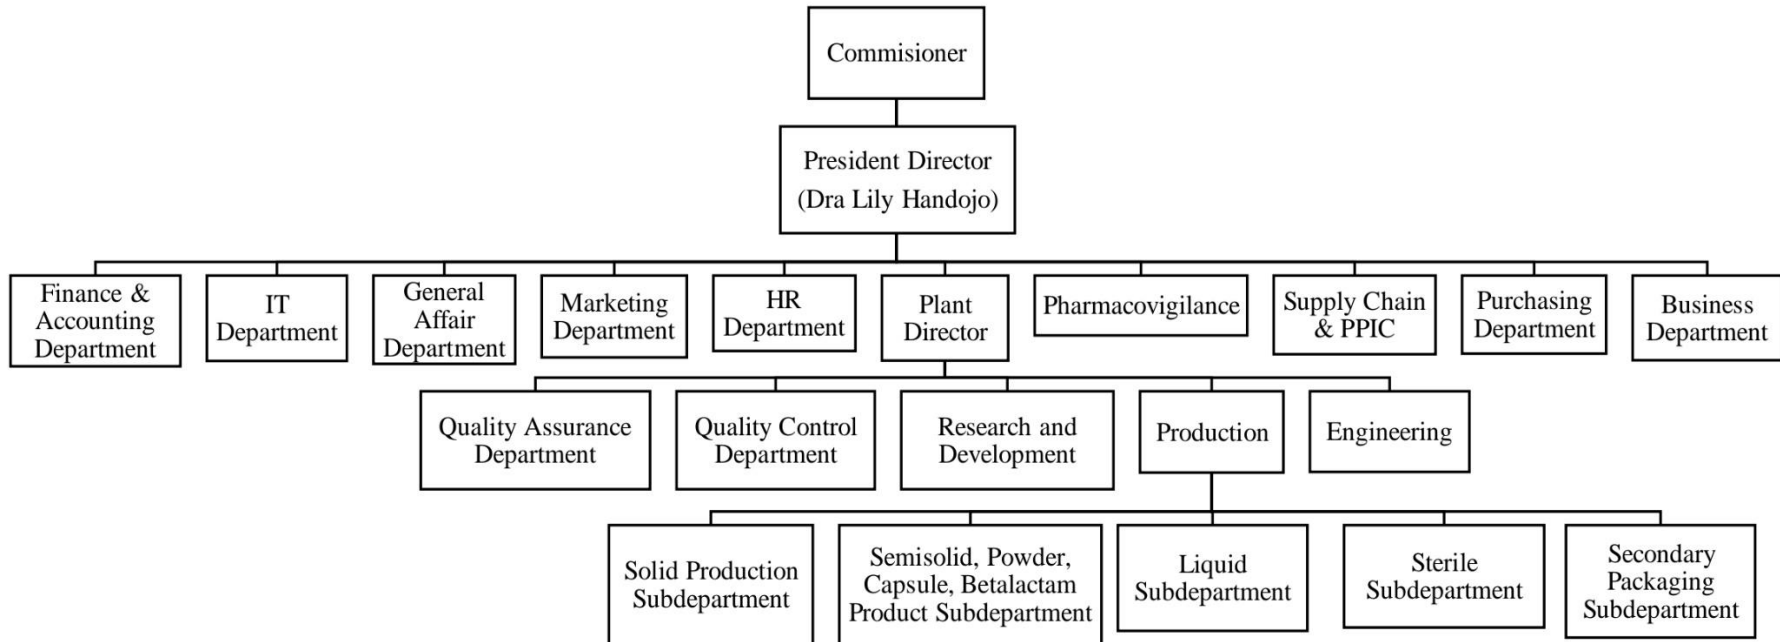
Commisioner

President Director
(Dra Lily Handojo)

Finance & Accounting Department

IT Department

General Affair Department

Marketing Department

HR Department

Plant Director

Pharmacovigilance

Supply Chain & PPIC

Purchasing Department

Business Department

Quality Assurance Department

Quality Control Department

Research and Development

Production

Engineering

Solid Production Subdepartment

Semisolid, Powder, Capsule, Betalactam Product Subdepartment

Liquid Subdepartment

Sterile Subdepartment

Secondary Packaging Subdepartment